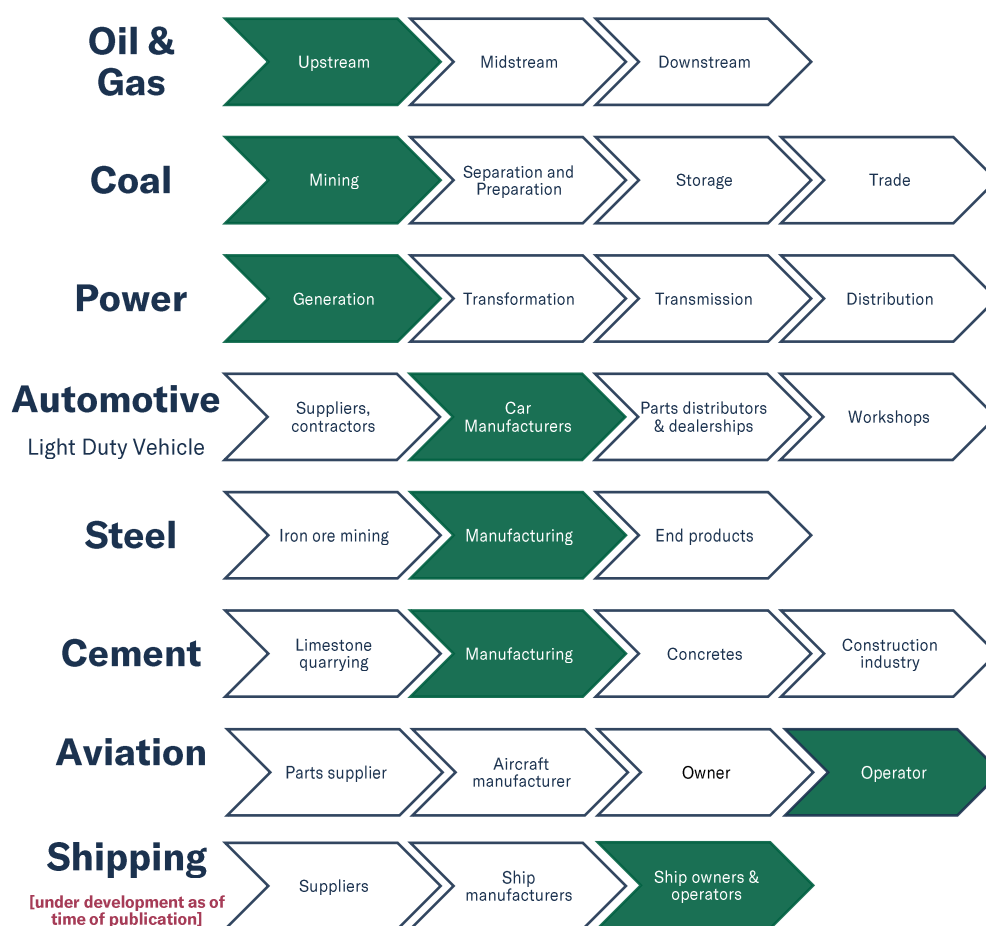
Oil & Gas

Upstream

Midstream

Downstream

Coal

Mining

Separation and Preparation

Storage

Trade

Power

Generation

Transformation

Transmission

Distribution

Automotive

Light Duty Vehicle

Suppliers, contractors

Car Manufacturers

Parts distributors & dealerships

Workshops

Steel

Iron ore mining

Manufacturing

End products

Cement

Limestone quarrying

Manufacturing

Concretes

Construction industry

Aviation

Parts supplier

Aircraft manufacturer

Owner

Operator

Shipping

[under development as of time of publication]

Suppliers

Ship manufacturers

Ship owners & operators